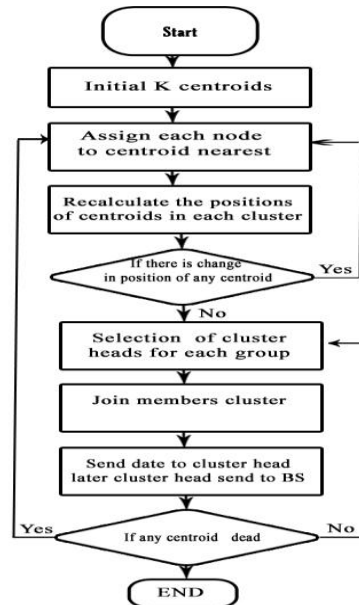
Start

Initial K centroids

Assign each node to centroid nearest

Recalculate the positions of centroids in each cluster

If there is change in position of any centroid

Yes

No

Selection of cluster heads for each group

Join members cluster

Send date to cluster head later cluster head send to BS

Yes

If any centroid dead

No

END